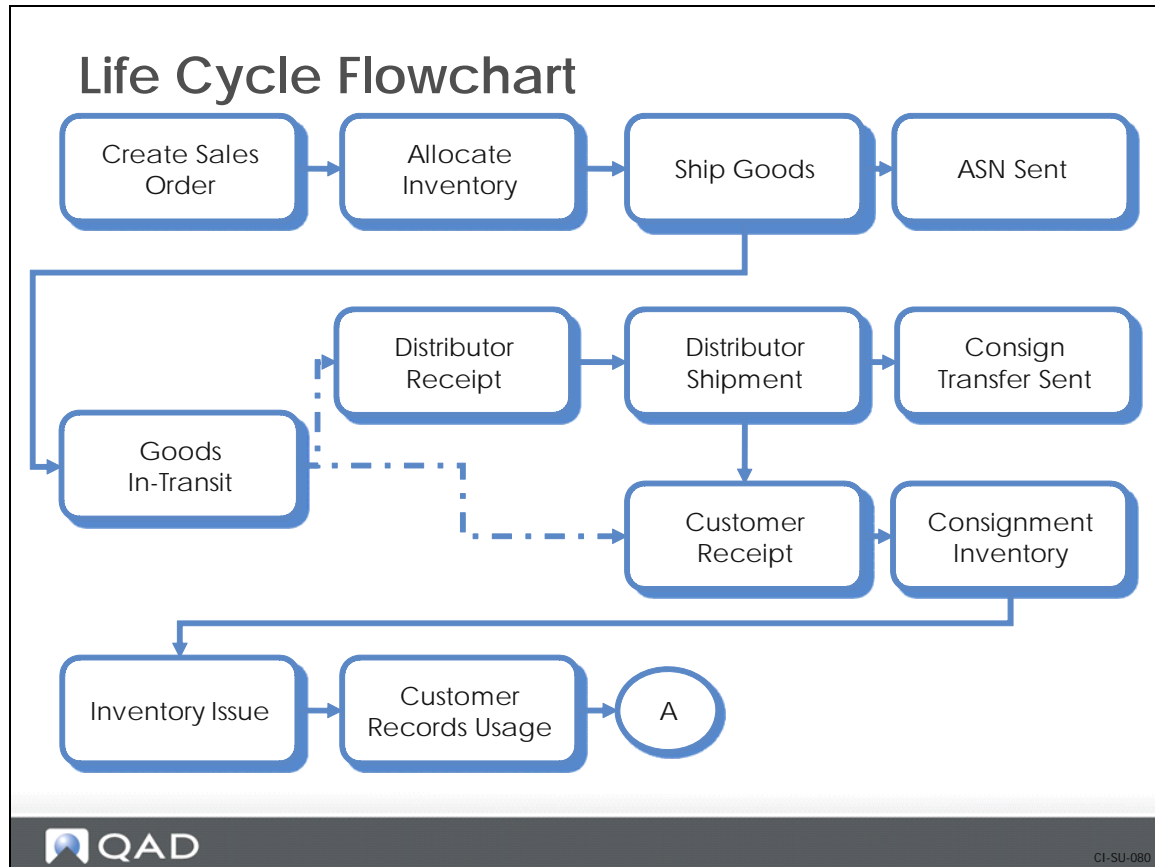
Life Cycle Flowchart

Create Sales Order

Allocate Inventory

Ship Goods

ASN Sent

Distributor Receipt

Distributor Shipment

Consign Transfer Sent

Goods In-Transit

Customer Receipt

Consignment Inventory

Inventory Issue

Customer Records Usage

A

QAD

CI-SU-080